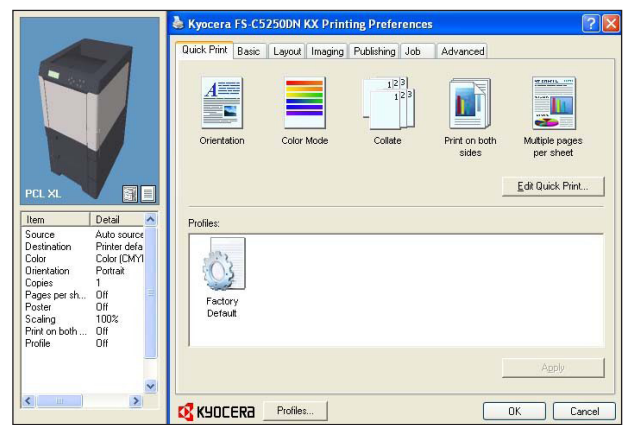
Kyocera FS-C5250DN KX Printing Preferences

Quick Print | Basic | Layout | Imaging | Publishing | Job | Advanced

Orientation
Color Mode
Collate
Print on both sides
Multiple pages per sheet

Edit Quick Print...

Profiles:

Factory Default

Apply

PCL XL

| Item | Detail |
|---|---|
| Source | Auto source |
| Destination | Printer defa |
| Color | Color (CMY) |
| Orientation | Portrait |
| Copies | 1 |
| Pages per sh... | Off |
| Poster | Off |
| Scaling | 100% |
| Print on both ... | Off |
| Profile | Off |

KYOCERA
Profiles...
OK
Cancel